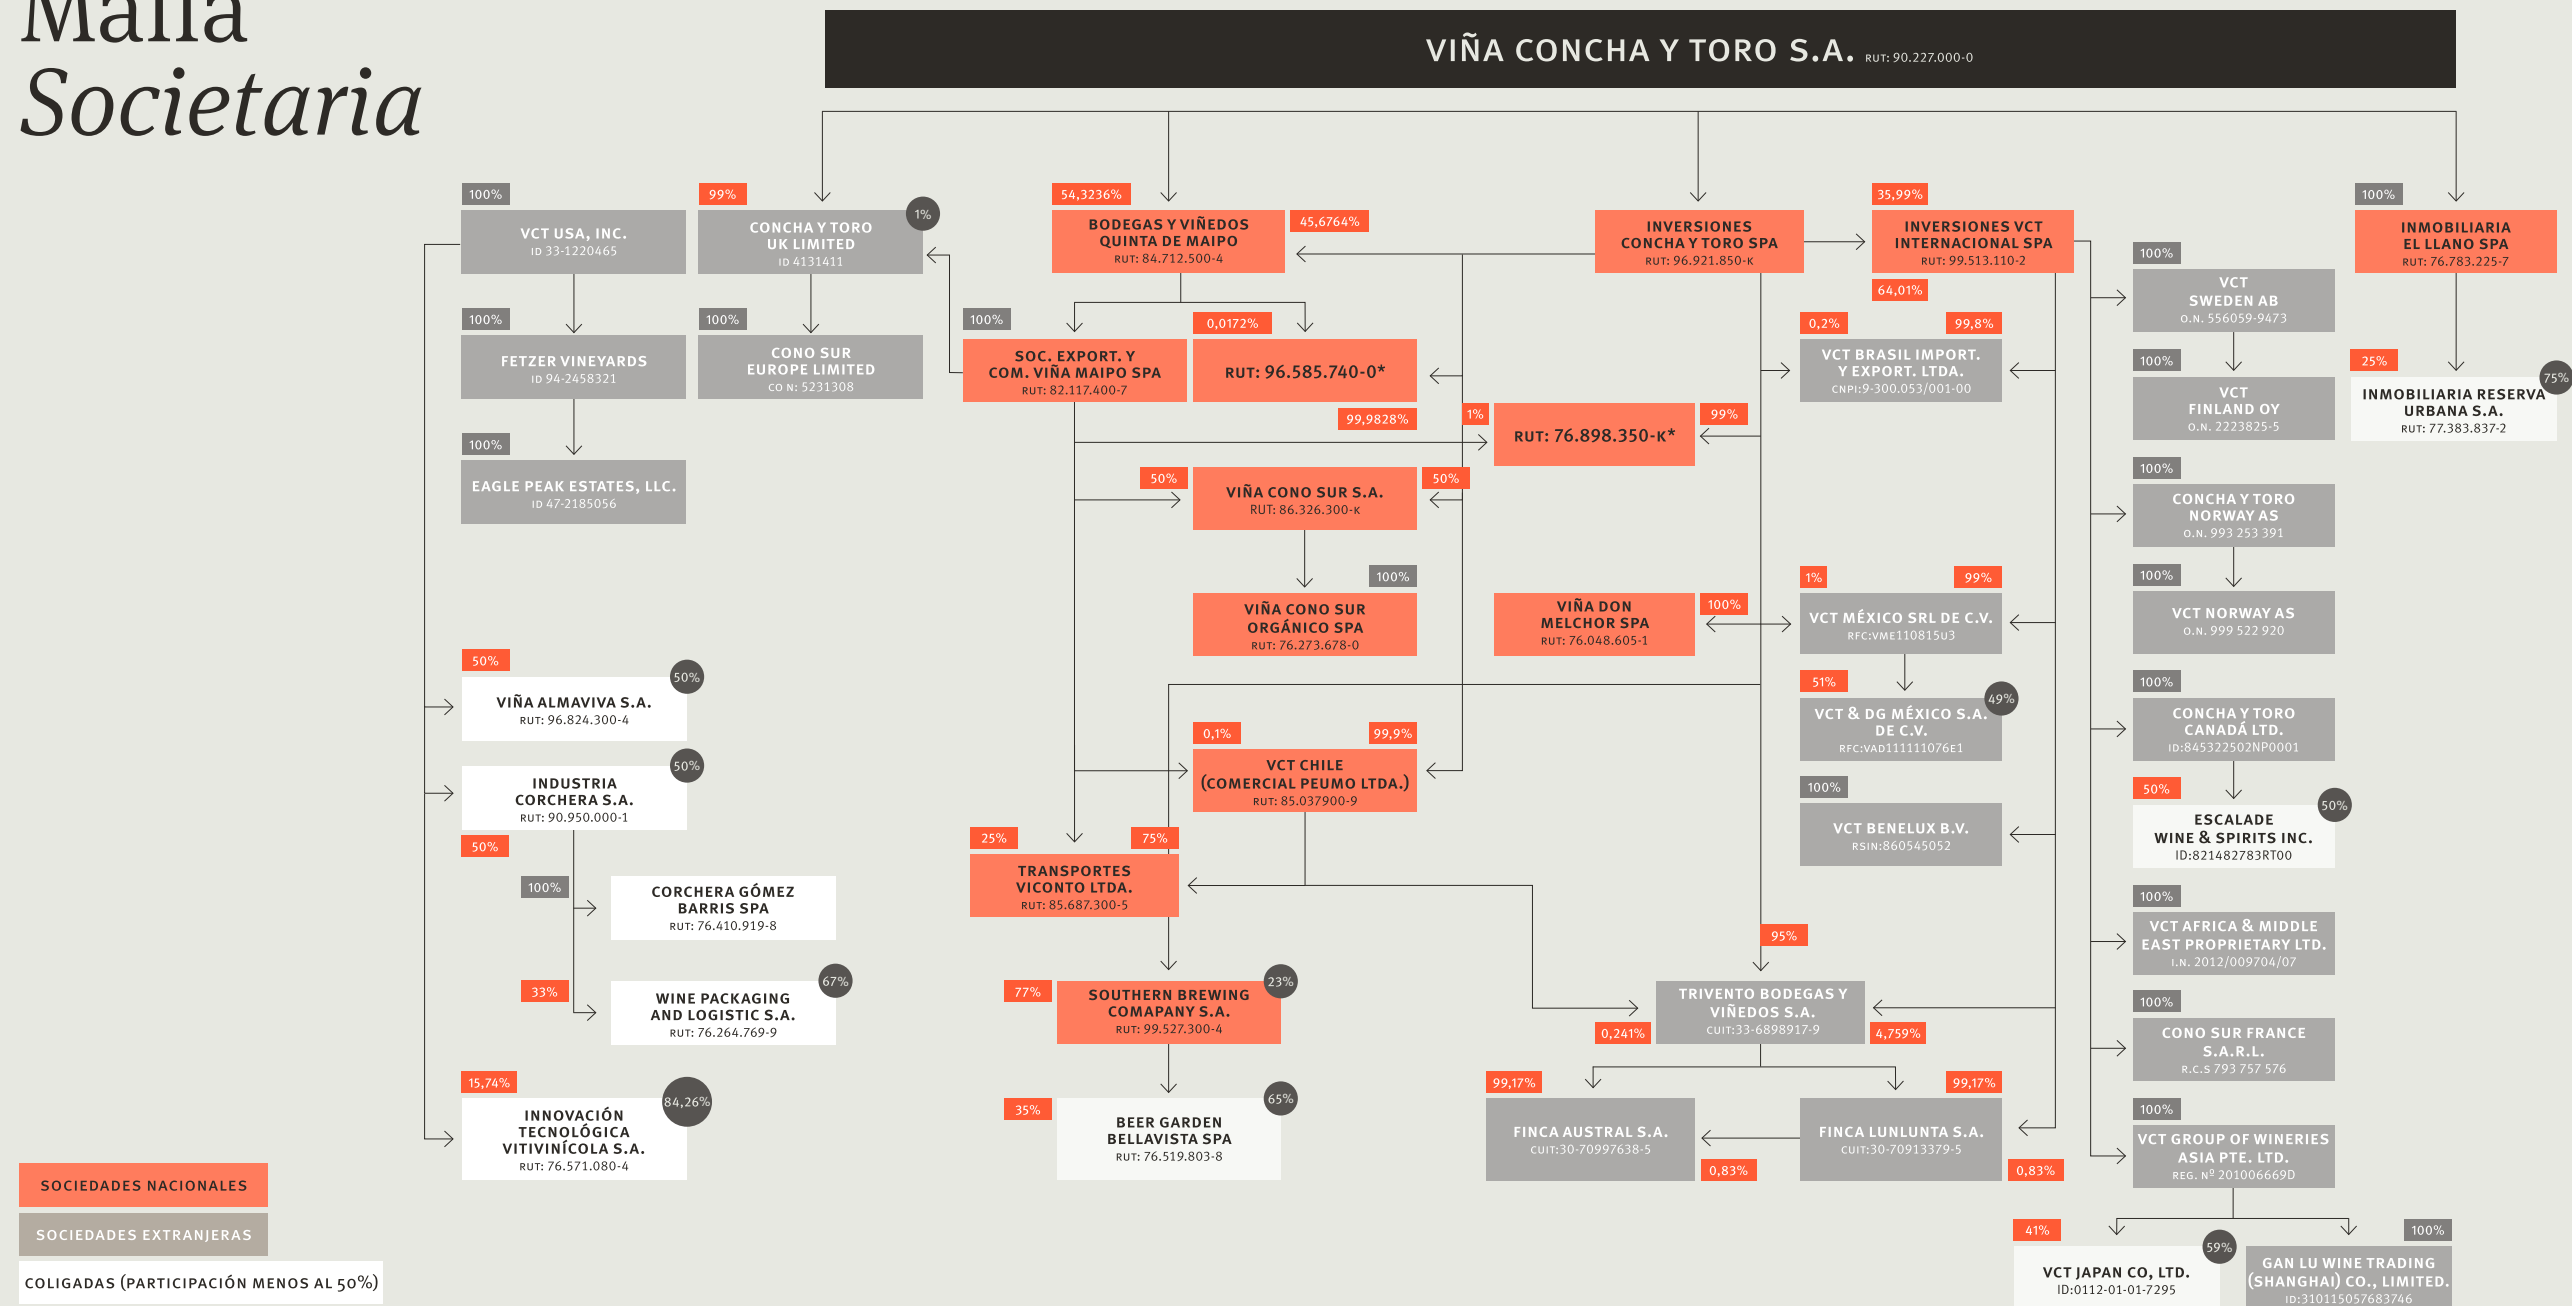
Malla Societaria

VIÑA CONCHA Y TORO S.A. RUT: 90.227.000-0

100%
VCT USA, INC.
ID 33-1220465

100%
FETZER VINEYARDS
ID 94-2458321

100%
EAGLE PEAK ESTATES, LLC.
ID 47-2185056

99%
CONCHA Y TORO UK LIMITED
ID 4131411
1%

100%
CONO SUR EUROPE LIMITED
CO N: 5231308

54,3236%
BODEGAS Y VIÑEDOS QUINTA DE MAIPO
RUT: 84.712.500-4
45,6764%

100%
SOC. EXPORT. Y COM. VIÑA MAIPO SPA
RUT: 82.117.400-7

0,0172%
RUT: 96.585.740-0*
99,9828%

INVERSIONES CONCHA Y TORO SPA
RUT: 96.921.850-K

35,99%
INVERSIONES VCT INTERNACIONAL SPA
RUT: 99.513.110-2
64,01%

100%
INMOBILIARIA EL LLANO SPA
RUT: 76.783.225-7

25%
INMOBILIARIA RESERVA URBANA S.A.
RUT: 77.383.837-2
75%

100%
VCT SWEDEN AB
O.N. 556059-9473

100%
VCT FINLAND OY
O.N. 2223825-5

100%
CONCHA Y TORO NORWAY AS
O.N. 993 253 391

100%
VCT NORWAY AS
O.N. 999 522 920

100%
CONCHA Y TORO CANADÁ LTD.
ID:845322502NP0001

50%
ESCALADE WINE & SPIRITS INC.
ID:821482783RT00
50%

100%
VCT AFRICA & MIDDLE EAST PROPRIETARY LTD.
I.N. 2012/009704/07

100%
CONO SUR FRANCE S.A.R.L.
R.C.S 793 757 576

100%
VCT GROUP OF WINERIES ASIA PTE. LTD.
REG. Nº 201006669D

41%
VCT JAPAN CO, LTD.
ID:0112-01-01-7295
59%

100%
GAN LU WINE TRADING (SHANGHAI) CO., LIMITED.
ID:310115057683746

0,2%
99,8%
VCT BRASIL IMPORT. Y EXPORT. LTDA.
CNPJ:9-300.053/001-00

1%
RUT: 76.898.350-K*
99%

50%
VIÑA CONO SUR S.A.
RUT: 86.326.300-K
50%

100%
VIÑA CONO SUR ORGÁNICO SPA
RUT: 76.273.678-0

VIÑA DON MELCHOR SPA
RUT: 76.048.605-1
100%

1%
99%
VCT MÉXICO SRL DE C.V.
RFC:VME110815U3

51%
VCT & DG MÉXICO S.A. DE C.V.
RFC:VAD111111076E1
49%

100%
VCT BENELUX B.V.
RSIN:860545052

0,1%
99,9%
VCT CHILE (COMERCIAL PEUMO LTDA.)
RUT: 85.037900-9

25%
75%
TRANSPORTES VICONTO LTDA.
RUT: 85.687.300-5

77%
SOUTHERN BREWING COMAPANY S.A.
RUT: 99.527.300-4
23%

35%
BEER GARDEN BELLAVISTA SPA
RUT: 76.519.803-8
65%

95%
TRIVENTO BODEGAS Y VIÑEDOS S.A.
CUIT:33-6898917-9
0,241%
4,759%

99,17%
FINCA AUSTRAL S.A.
CUIT:30-70997638-5
0,83%

99,17%
FINCA LUNLUNTA S.A.
CUIT:30-70913379-5
0,83%

50%
VIÑA ALMAVIVA S.A.
RUT: 96.824.300-4
50%

INDUSTRIA CORCHERA S.A.
RUT: 90.950.000-1
50%
50%

100%
CORCHERA GÓMEZ BARRIS SPA
RUT: 76.410.919-8

33%
WINE PACKAGING AND LOGISTIC S.A.
RUT: 76.264.769-9
67%

15,74%
INNOVACIÓN TECNOLÓGICA VITIVINÍCOLA S.A.
RUT: 76.571.080-4
84,26%

SOCIEDADES NACIONALES
SOCIEDADES EXTRANJERAS
COLIGADAS (PARTICIPACIÓN MENOS AL 50%)